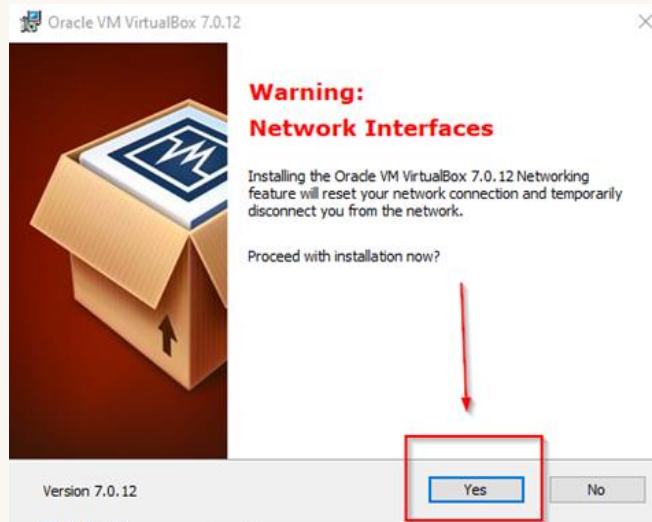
Oracle VM VirtualBox 7.0.12

Warning:
Network Interfaces

Installing the Oracle VM VirtualBox 7.0.12 Networking feature will reset your network connection and temporarily disconnect you from the network.

Proceed with installation now?

Version 7.0.12

Yes

No